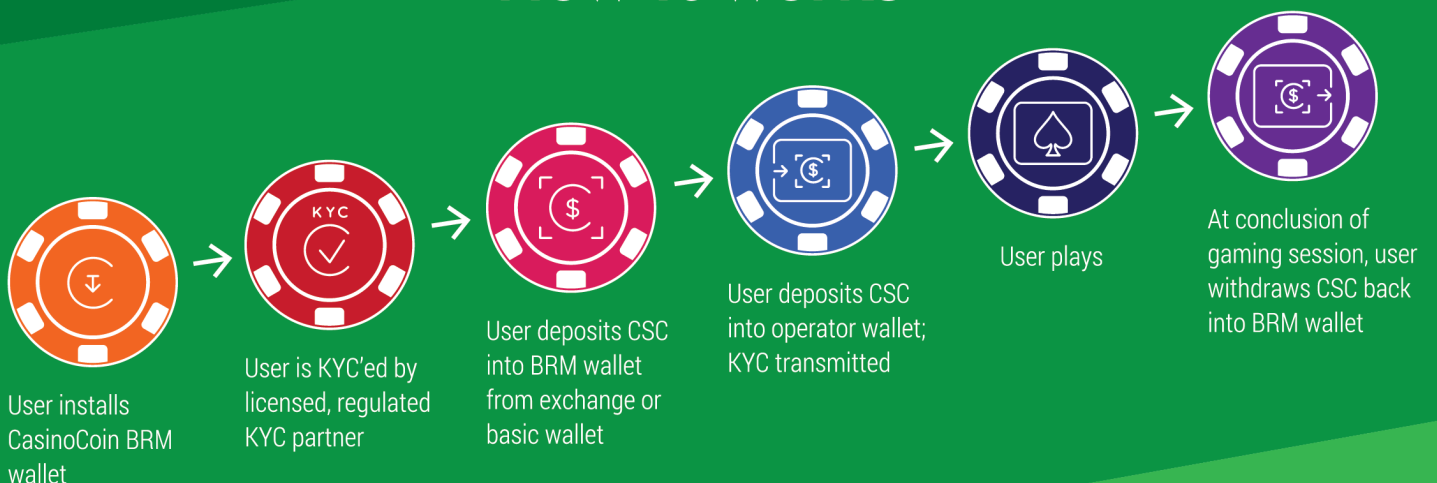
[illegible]

KYC

User installs CasinoCoin BRM wallet

User is KYC'ed by licensed, regulated KYC partner

User deposits CSC into BRM wallet from exchange or basic wallet

User deposits CSC into operator wallet; KYC transmitted

User plays

At conclusion of gaming session, user withdraws CSC back into BRM wallet